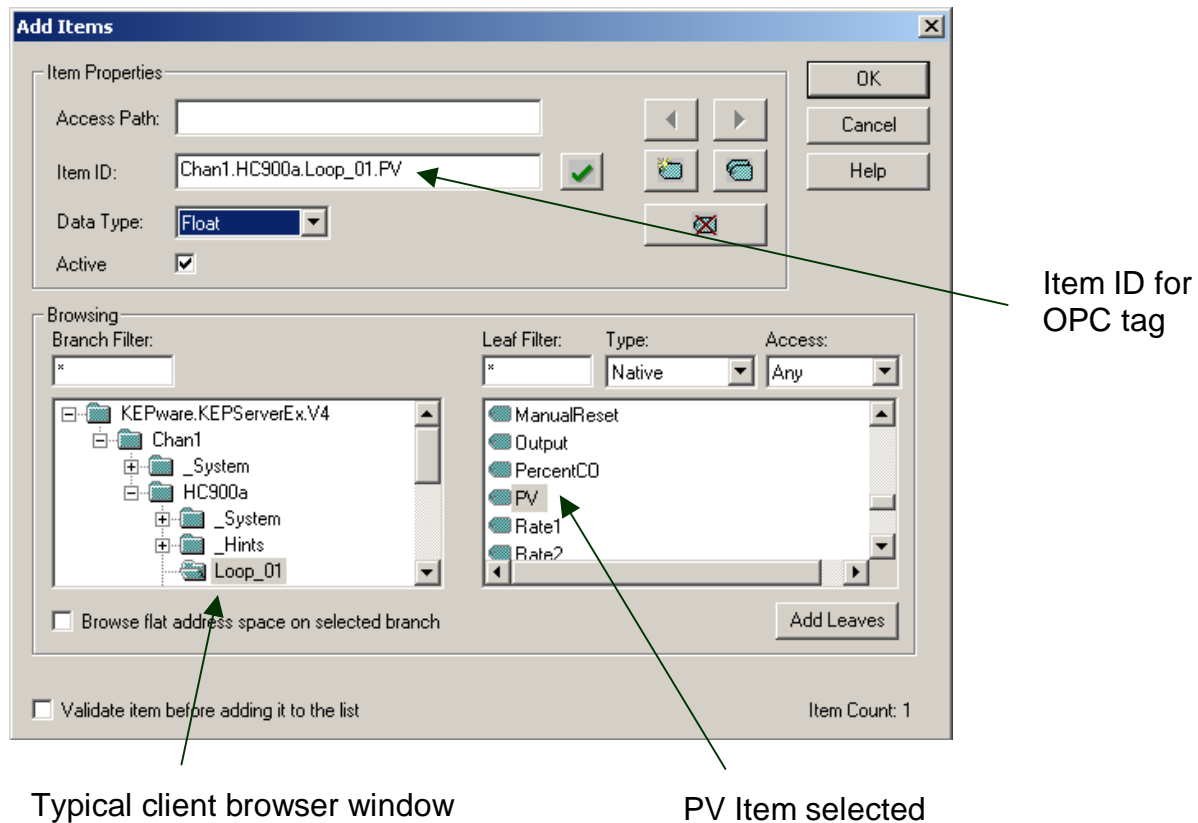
Add Items

Item Properties

Access Path:

Item ID: Chan1.HC900a.Loop_01.PV

Data Type: Float

Active

OK

Cancel

Help

Item ID for OPC tag

Browsing

Branch Filter:

*

KEPware.KEPServerEx.V4
Chan1
_System
HC900a
_System
_Hints
Loop_01

Leaf Filter:

*

Type:

Native

Access:

Any

ManualReset
Output
PercentCO
PV
Rate1
Rate2

Browse flat address space on selected branch

Add Leaves

Validate item before adding it to the list

Item Count: 1

Typical client browser window

PV Item selected